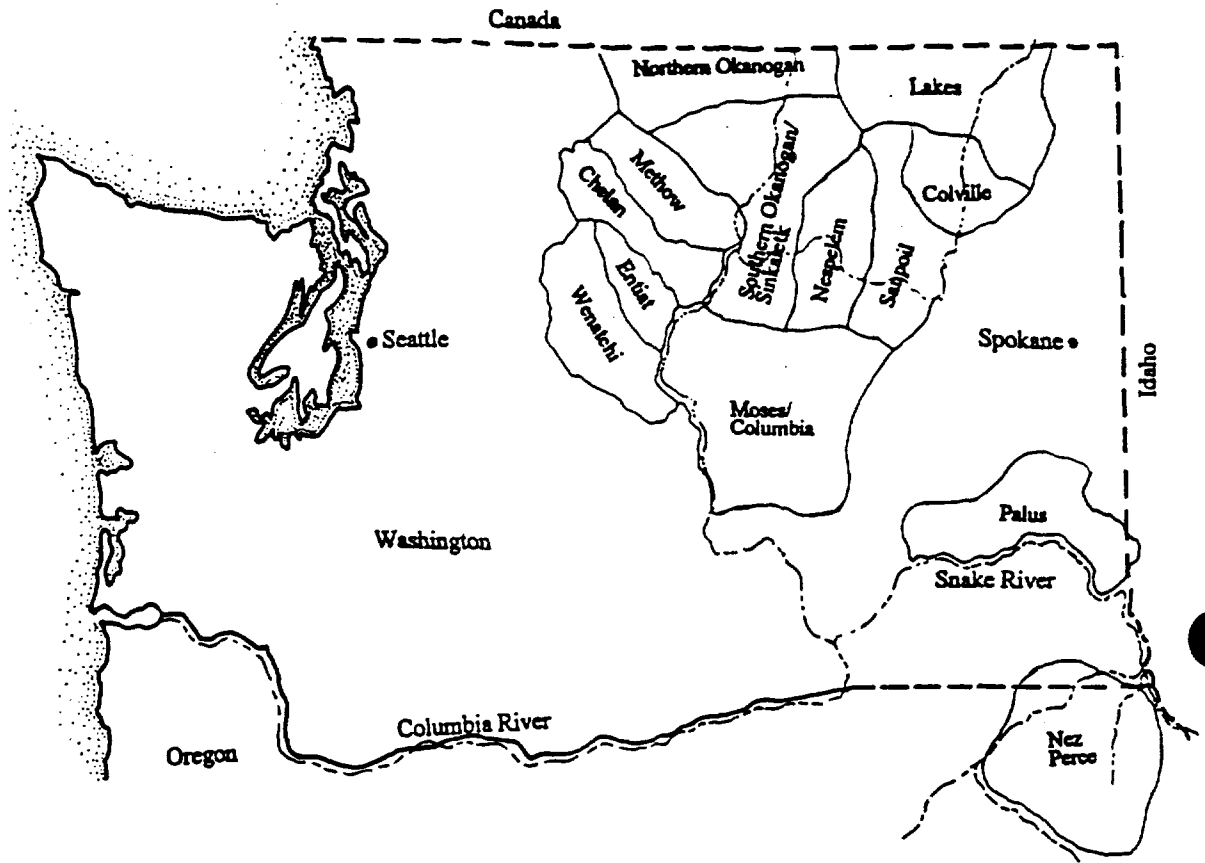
Canada

Northern Okanogan

Lakes

Methow

Chelan

Southern Okanogan/ Sinkaietk

Nespelem

Colville

Sanpoil

Entiat

Wenatchi

Seattle

Spokane

Idaho

Moses/ Columbia

Palus

Washington

Snake River

Columbia River

Oregon

Nez Perce